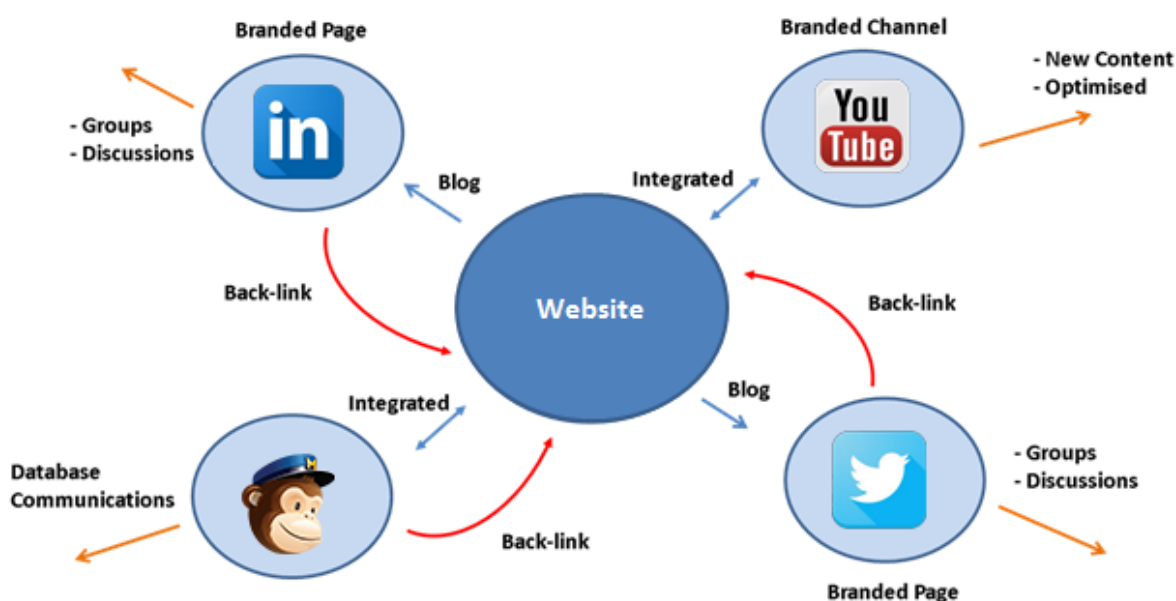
Branded Page

in

- Groups
- Discussions

Blog

Branded Channel

You Tube

- New Content
- Optimised

Integrated

Back-link

Website

Back-link

Integrated

Blog

Database Communications

Back-link

- Groups
- Discussions

Branded Page